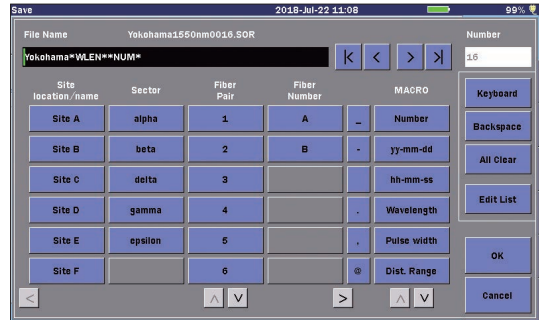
Save 2018-Jul-22 11:08 99%

File Name Yokohama1550nm0016.SOR

Number

Yokohama*WLEN**NUM*

|< < > >|

16

| Site location/name | Sector | Fiber Pair | Fiber Number | | MACRO |
|---|---|---|---|---|---|
| Site A | alpha | 1 | A | _ | Number |
| Site B | beta | 2 | B | - | yy-mm-dd |
| Site C | delta | 3 | | | hh-mm-ss |
| Site D | gamma | 4 | | . | Wavelength |
| Site E | epsilon | 5 | | , | Pulse width |
| Site F | | 6 | | @ | Dist. Range |

< ∧ ∨ > ∧ ∨

Keyboard

Backspace

All Clear

Edit List

OK

Cancel